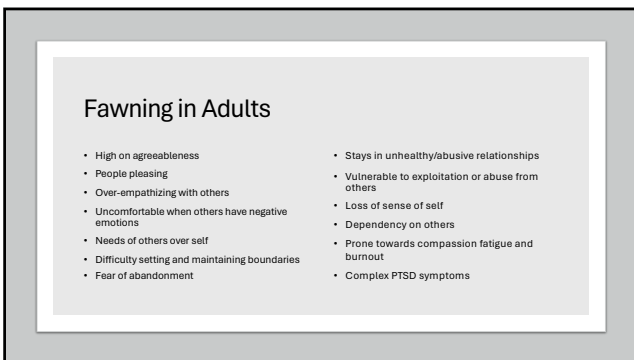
Fawning in Adults

- High on agreeableness
- People pleasing
- Over-empathizing with others
- Uncomfortable when others have negative emotions
- Needs of others over self
- Difficulty setting and maintaining boundaries
- Fear of abandonment

- Stays in unhealthy/abusive relationships
- Vulnerable to exploitation or abuse from others
- Loss of sense of self
- Dependency on others
- Prone towards compassion fatigue and burnout
- Complex PTSD symptoms